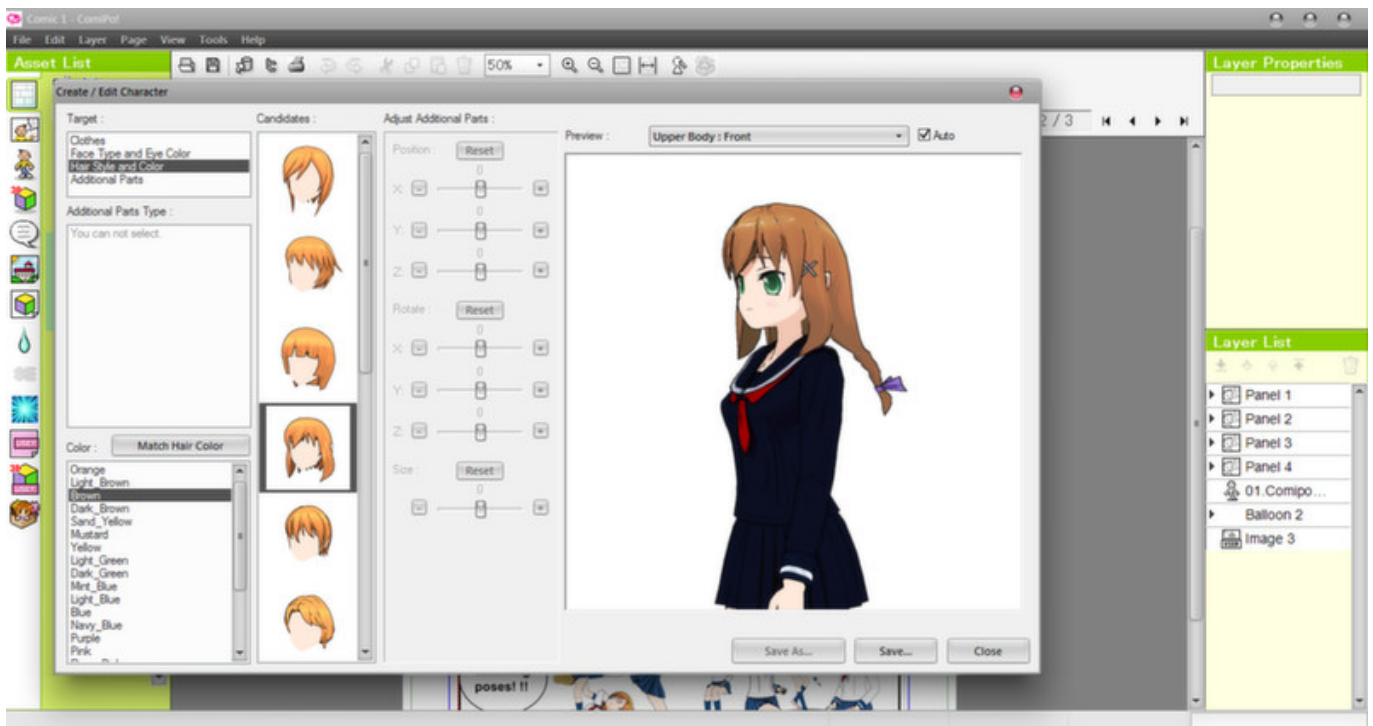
Comic 1 - ComiPo!

File Edit Layer Page View Tools Help

Asset List

50%

Layer Properties

Create / Edit Character

Target :
Clothes
Face Type and Eye Color
Hair Style and Color
Additional Parts

Additional Parts Type :
You can not select.

Color : Match Hair Color
Orange
Light_Brown
Brown
Dark_Brown
Sand_Yellow
Mustard
Yellow
Light_Green
Dark_Green
Mint_Blue
Light_Blue
Blue
Navy_Blue
Purple
Pink

Candidates :

Adjust Additional Parts :
Position : Reset
X: 0
Y: 0
Z: 0
Rotate : Reset
X: 0
Y: 0
Z: 0
Size : Reset
0

Preview : Upper Body : Front Auto

Save As... Save... Close

2 / 3

Layer List
Panel 1
Panel 2
Panel 3
Panel 4
01.Comipo...
Balloon 2
Image 3

poses! !!